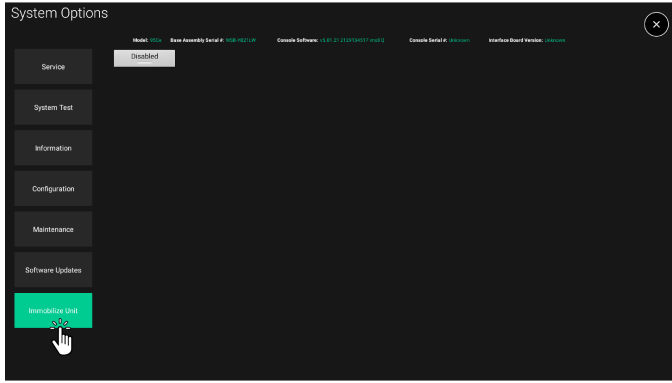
System Options

Model: 950x Base Assembly Serial #: 950X-RB21LW Console Software: v5.01.21.2329354517 msd-Li Console Serial #: Unknown Interface Board Version: Unknown

Disabled

Service

System Test

Information

Configuration

Maintenance

Software Updates

Immobilize Unit